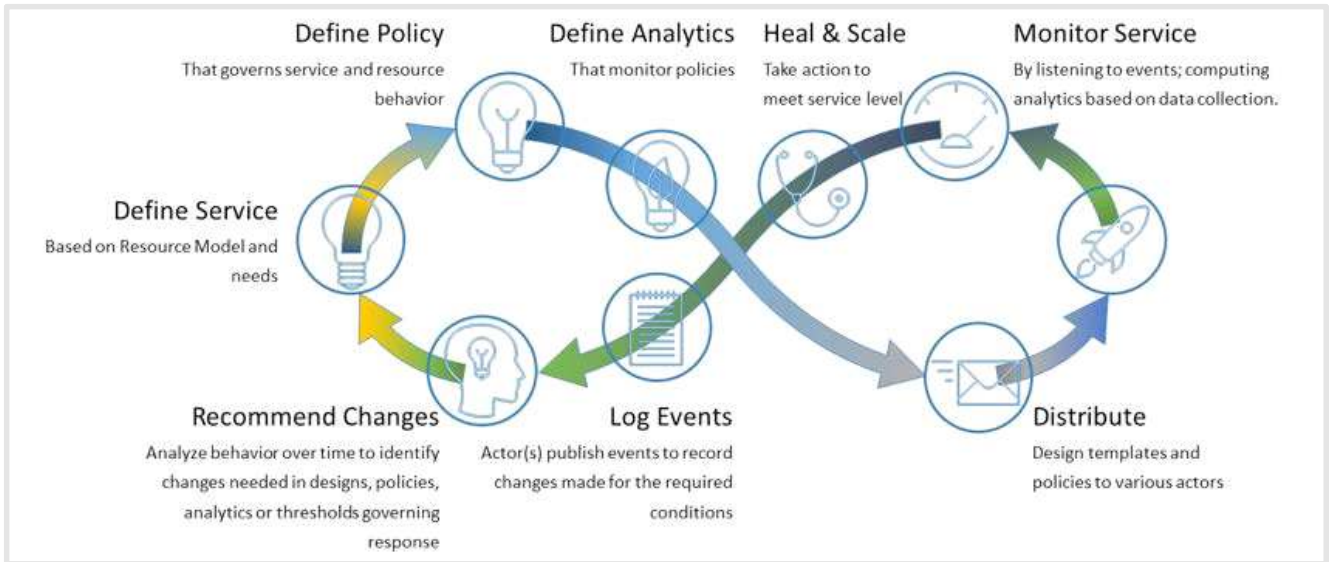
Define Policy
That governs service and resource behavior

Define Analytics
That monitor policies

Heal & Scale
Take action to meet service level

Monitor Service
By listening to events; computing analytics based on data collection.

Define Service
Based on Resource Model and needs

Recommend Changes
Analyze behavior over time to identify changes needed in designs, policies, analytics or thresholds governing response

Log Events
Actor(s) publish events to record changes made for the required conditions

Distribute
Design templates and policies to various actors